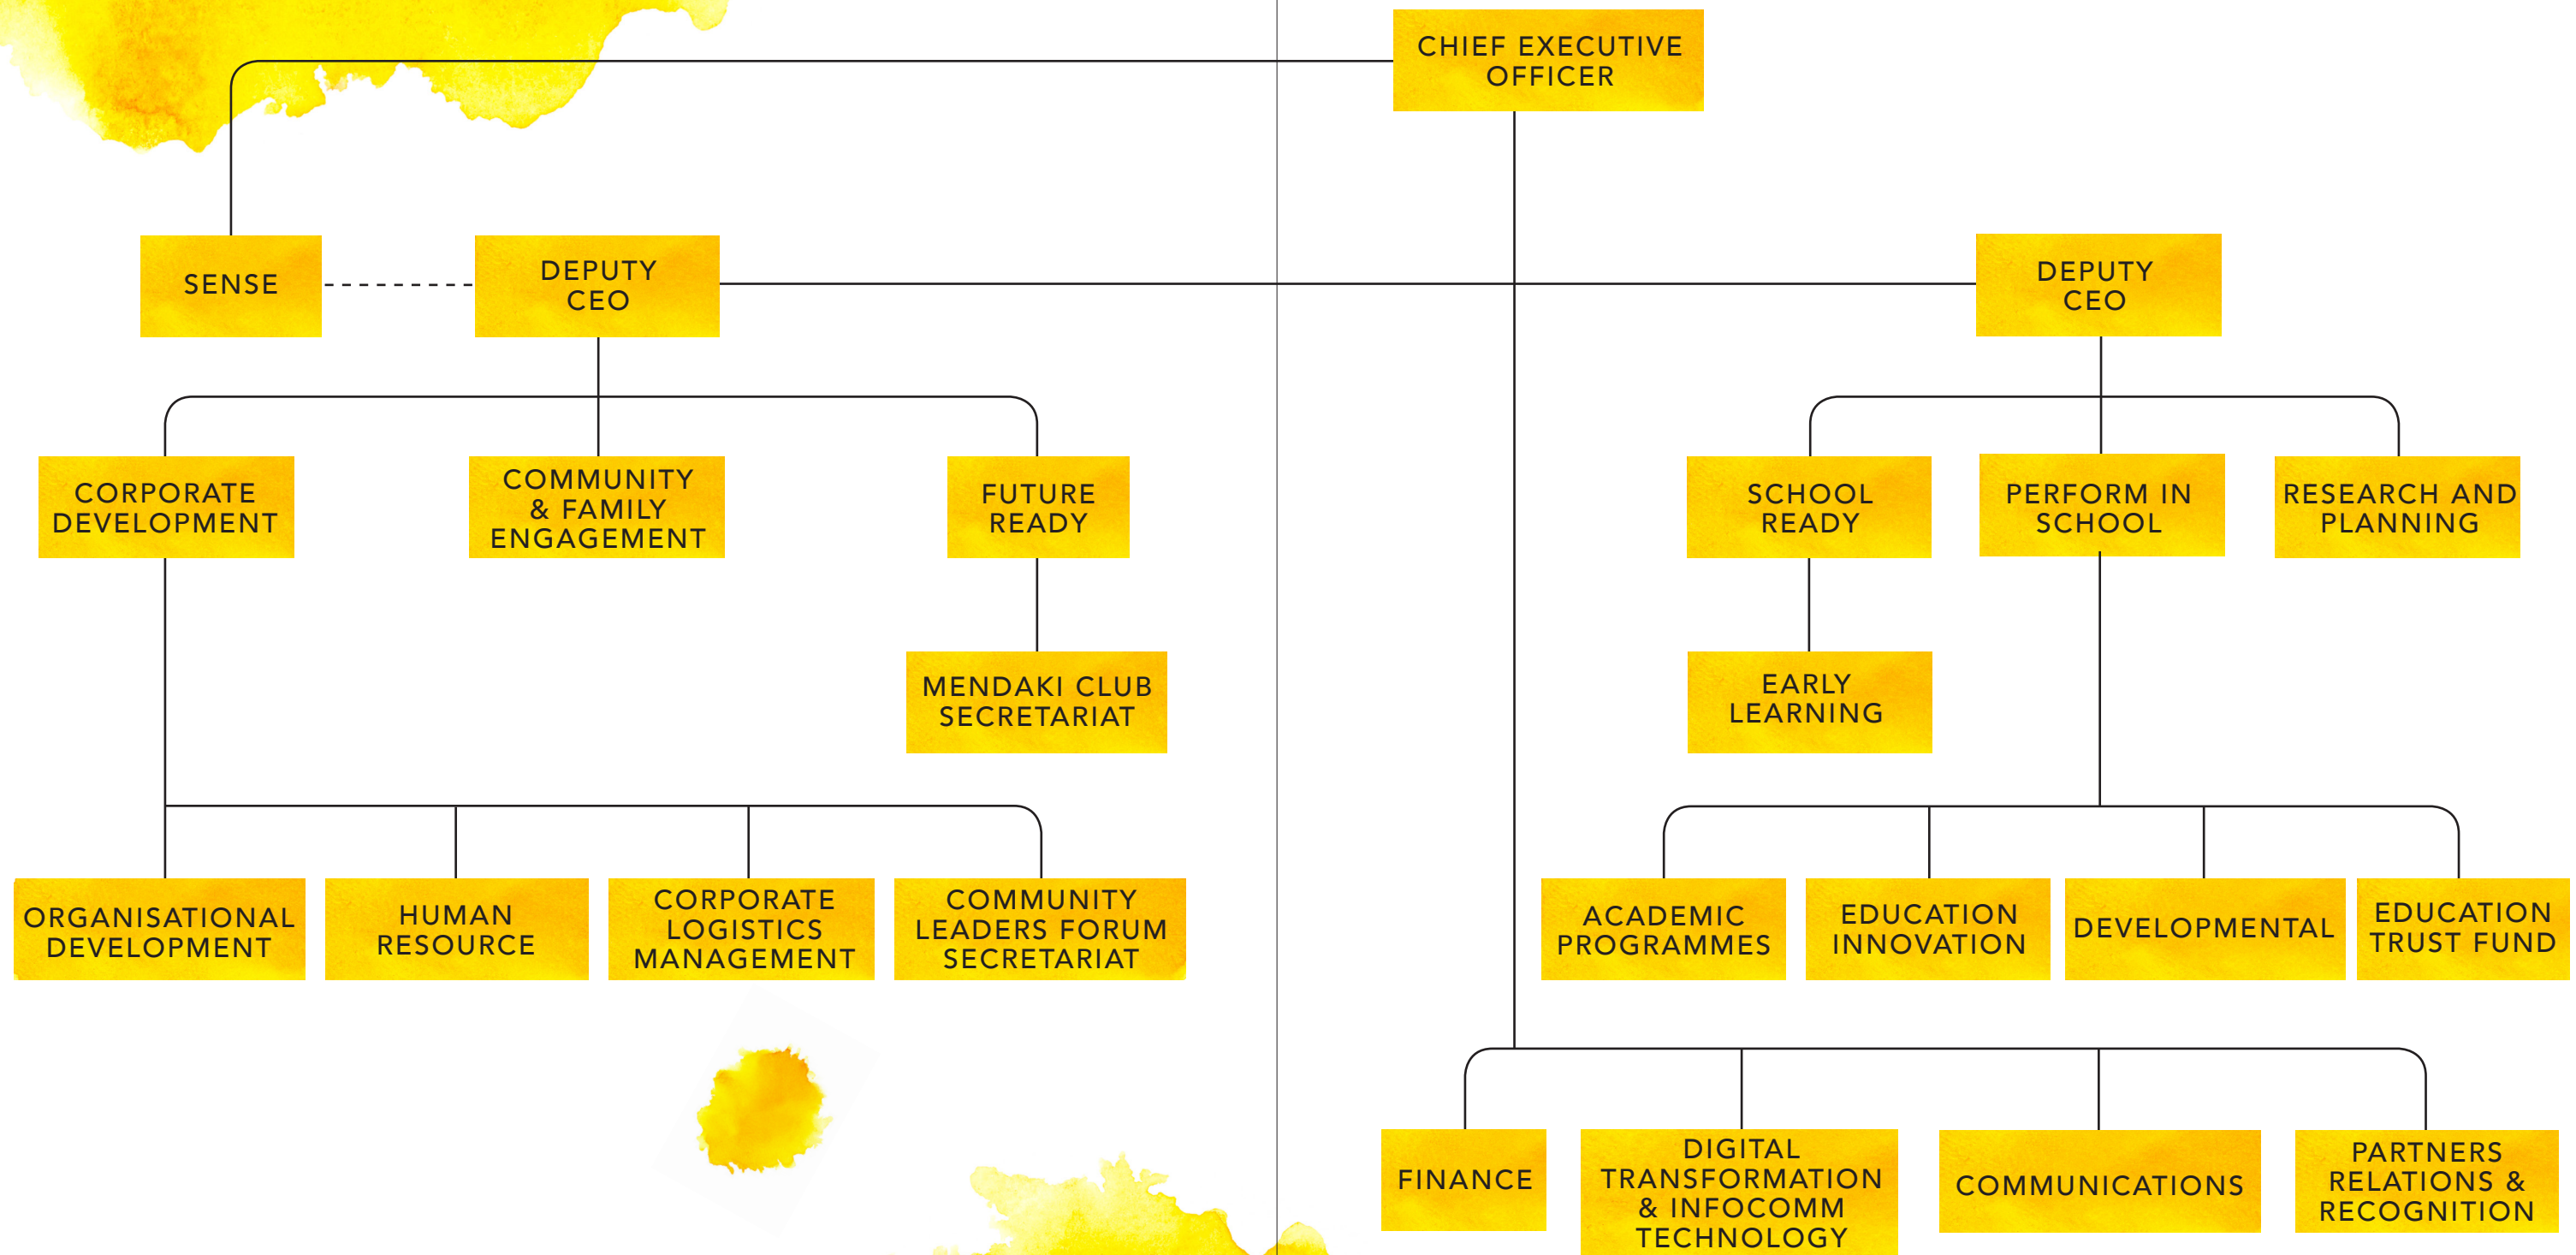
CHIEF EXECUTIVE OFFICER

SENSE

DEPUTY CEO

DEPUTY CEO

CORPORATE DEVELOPMENT

COMMUNITY & FAMILY ENGAGEMENT

FUTURE READY

MENDAKI CLUB SECRETARIAT

ORGANISATIONAL DEVELOPMENT

HUMAN RESOURCE

CORPORATE LOGISTICS MANAGEMENT

COMMUNITY LEADERS FORUM SECRETARIAT

SCHOOL READY

PERFORM IN SCHOOL

RESEARCH AND PLANNING

EARLY LEARNING

ACADEMIC PROGRAMMES

EDUCATION INNOVATION

DEVELOPMENTAL

EDUCATION TRUST FUND

FINANCE

DIGITAL TRANSFORMATION & INFOCOMM TECHNOLOGY

COMMUNICATIONS

PARTNERS RELATIONS & RECOGNITION